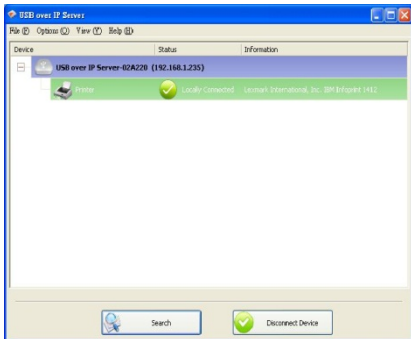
USB over IP Server

File (F) Options (O) View (V) Help (H)

| Device | Status | Information |
|---|---|---|
| USB over IP Server-02A220 (192.168.1.235) | | |
| Printer | Locally Connected | Lexmark International, Inc. IBM Infoprint 1412 |

Search

Disconnect Device